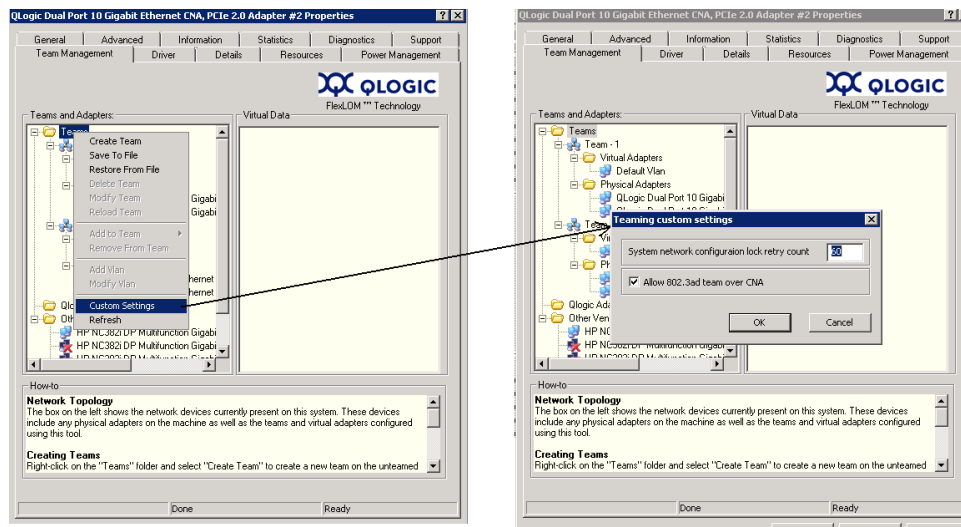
QLogic Dual Port 10 Gigabit Ethernet CNA, PCIe 2.0 Adapter #2 Properties

General | Advanced | Information | Statistics | Diagnostics | Support
Team Management | Driver | Details | Resources | Power Management

QLOGIC
FlexLOM™ Technology

Teams and Adapters:

Virtual Data

Teams

Create Team
Save To File
Restore From File
Delete Team
Modify Team
Reload Team
Add to Team
Remove From Team
Add Vlan
Modify Vlan
Custom Settings
Refresh

Gigabi
Gigabi
hernet
hernet
Qlo
Othe
HP NC382i DP Multifunction Gigabi
HP NC382i DP Multifunction Gigabi
HP NC382i DP Multifunction Gigabi

How-to
Network Topology
The box on the left shows the network devices currently present on this system. These devices include any physical adapters on the machine as well as the teams and virtual adapters configured using this tool.

Creating Teams
Right-click on the "Teams" folder and select "Create Team" to create a new team on the unteamed

Done | Ready

QLogic Dual Port 10 Gigabit Ethernet CNA, PCIe 2.0 Adapter #2 Properties

General | Advanced | Information | Statistics | Diagnostics | Support
Team Management | Driver | Details | Resources | Power Management

QLOGIC
FlexLOM™ Technology

Teams and Adapters:

Virtual Data

Teams
Team - 1
Virtual Adapters
Default Vlan
Physical Adapters
QLogic Dual Port 10 Gigabi
QLogic Dual Port 10 Gigabi
Team
Vir
Ph
Qlogic Ada
Other Ven
HP NC
HP NC
HP NC382i DP Multifunction Gigabi

Teaming custom settings
System network configuraion lock retry count 60
Allow 802.3ad team over CNA
OK
Cancel

How-to
Network Topology
The box on the left shows the network devices currently present on this system. These devices include any physical adapters on the machine as well as the teams and virtual adapters configured using this tool.

Creating Teams
Right-click on the "Teams" folder and select "Create Team" to create a new team on the unteamed

Done | Ready